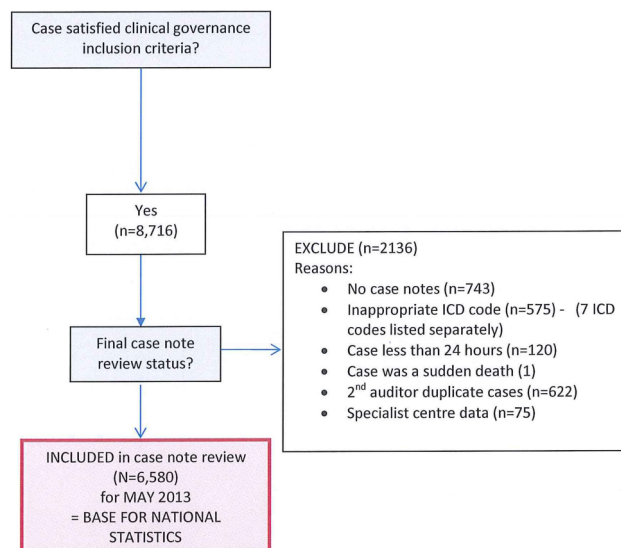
Case satisfied clinical governance inclusion criteria?

Yes
(n=8,716)

Final case note review status?

EXCLUDE (n=2136)
Reasons:
- No case notes (n=743)
- Inappropriate ICD code (n=575) - (7 ICD codes listed separately)
- Case less than 24 hours (n=120)
- Case was a sudden death (1)
- $2^{nd}$ auditor duplicate cases (n=622)
- Specialist centre data (n=75)

INCLUDED in case note review
(N=6,580)
for MAY 2013
= BASE FOR NATIONAL STATISTICS